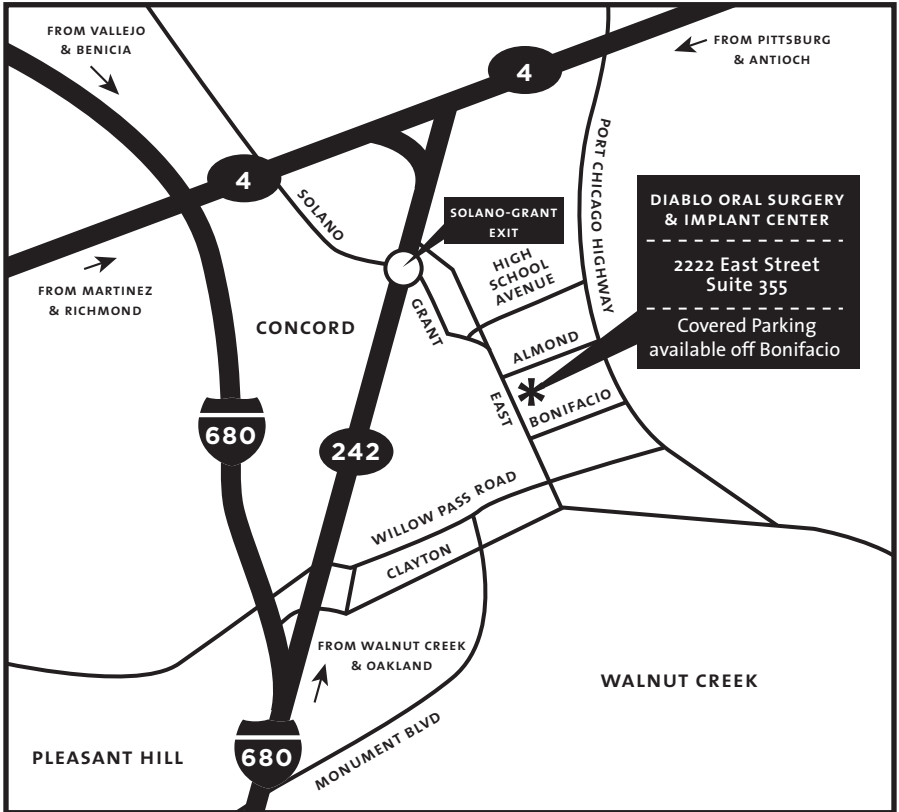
FROM VALLEJO & BENICIA

FROM PITTSBURG & ANTIOCH

4

4

PORT CHICAGO HIGHWAY

SOLANO

SOLANO-GRANT EXIT

DIABLO ORAL SURGERY & IMPLANT CENTER

2222 East Street Suite 355

Covered Parking available off Bonifacio

HIGH SCHOOL AVENUE

FROM MARTINEZ & RICHMOND

CONCORD

GRANT

ALMOND

EAST

BONIFACIO

680

242

WILLOW PASS ROAD

CLAYTON

FROM WALNUT CREEK & OAKLAND

WALNUT CREEK

PLEASANT HILL

680

MONUMENT BLVD